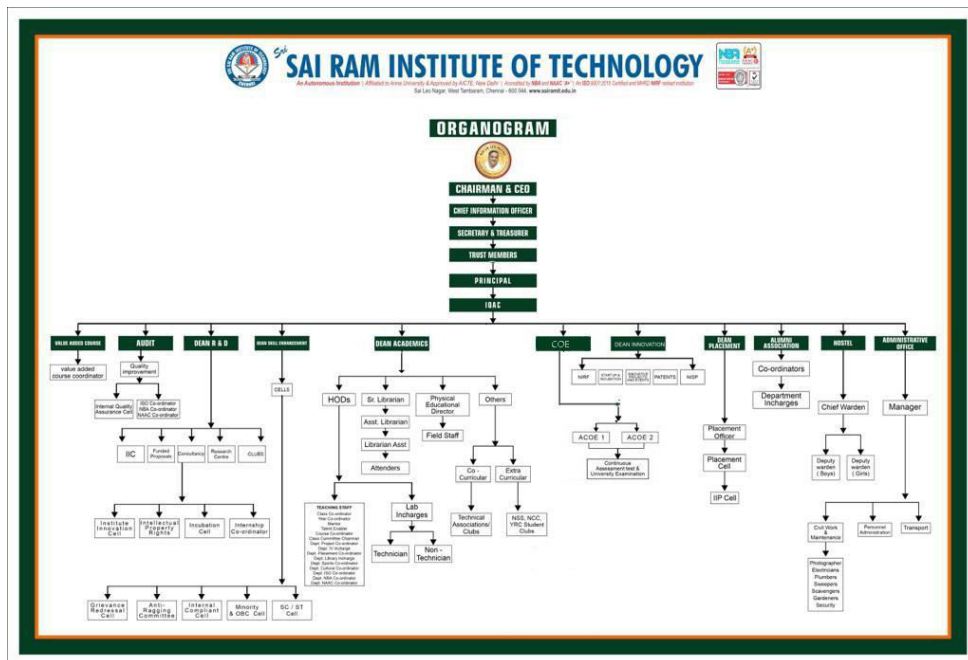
Sri SAI RAM INSTITUTE OF TECHNOLOGY

An Autonomous Institution | Affiliated to Anna University & Approved by AICTE, New Delhi | Accredited by NBA and NAAC A+ | An ISO 9001:2015 Certified and MHRD NIRF ranked institution

Sai Leo Nagar, West Tambaram, Chennai - 600 044. www.sairamit.edu.in

ORGANOGRAM

CHAIRMAN & CEO

CHIEF INFORMATION OFFICER

SECRETARY & TREASURER

TRUST MEMBERS

PRINCIPAL

IQAC

VALUE ADDED COURSE

value added course coordinator

AUDIT

Quality improvement

Internal Quality Assurance Cell

ISO Co-ordinator NBA Co-ordinator NAAC Co-ordinator

DEAN R & D

IIC

Funded Proposals

Consultancy

Research Centre

CLUBS

Institute Innovation Cell

Intellectual Property Rights

Incubation Cell

Internship Co-ordinator

DEAN SKILL ENHANCEMENT

CELLS

Grievance Redressal Cell

Anti-Ragging Committee

Internal Compliant Cell

Minority & OBC Cell

SC / ST Cell

DEAN ACADEMICS

HODs

TEACHING STAFF
Class Co-ordinator
Year Co-ordinator
Mentor
Talent Enabler
Course Co-ordinator
Class Committee Chairman
Dept. Project Co-ordinator
Dept. IV Incharge
Dept. Placement Co-ordinator
Dept. Library Incharge
Dept. Sports Co-ordinator
Dept. Cultural Co-ordinator
Dept. ISO Co-ordinator
Dept. NBA Co-ordinator
Dept. NAAC Co-ordinator

Lab Incharges

Technician

Non - Technician

Sr. Librarian

Asst. Librarian

Librarian Asst

Attenders

Physical Educational Director

Field Staff

Others

Co - Curricular

Technical Associations/ Clubs

Extra Curricular

NSS, NCC, YRC Student Clubs

COE

ACOE 1

ACOE 2

Continuous Assessment test & University Examination

DEAN INNOVATION

NIRF

STARTUPS INCUBATION

INNOVATIVE PROJECTS INVESTMENTS

PATENTS

NISP

DEAN PLACEMENT

Placement Officer

Placement Cell

IIP Cell

ALUMNI ASSOCIATION

Co-ordinators

Department Incharges

HOSTEL

Chief Warden

Deputy warden ( Boys)

Deputy warden ( Girls)

ADMINISTRATIVE OFFICE

Manager

Civil Work & Maintenance

Photographer
Electricians
Plumbers
Sweepers
Scavengers
Gardeners
Security

Personal Administration

Transport